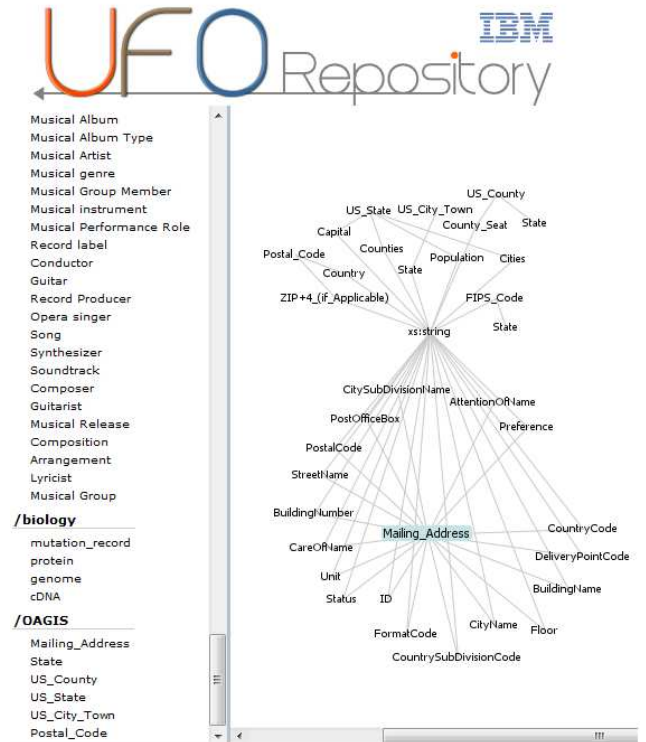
UFO Repository

IBM

Musical Album
Musical Album Type
Musical Artist
Musical genre
Musical Group Member
Musical instrument
Musical Performance Role
Record label
Conductor
Guitar
Record Producer
Opera singer
Song
Synthesizer
Soundtrack
Composer
Guitarist
Musical Release
Composition
Arrangement
Lyricist
Musical Group

/biology
mutation_record
protein
genome
cDNA

/OAGIS
Mailing_Address
State
US_County
US_State
US_City_Town
Postal_Code

US_County
US_State
US_City_Town
State
County_Seat
Capital
Counties
Postal_Code
Population
Cities
State
Country
ZIP+4_(if_Applicable)
FIPS_Code
State
xs:string
CitySubDivisionName
AttentionOfName
PostOfficeBox
Preference
PostalCode
StreetName
BuildingNumber
CountryCode
Mailing_Address
CareOfName
DeliveryPointCode
Unit
BuildingName
Status
ID
CityName
Floor
FormatCode
CountrySubDivisionCode